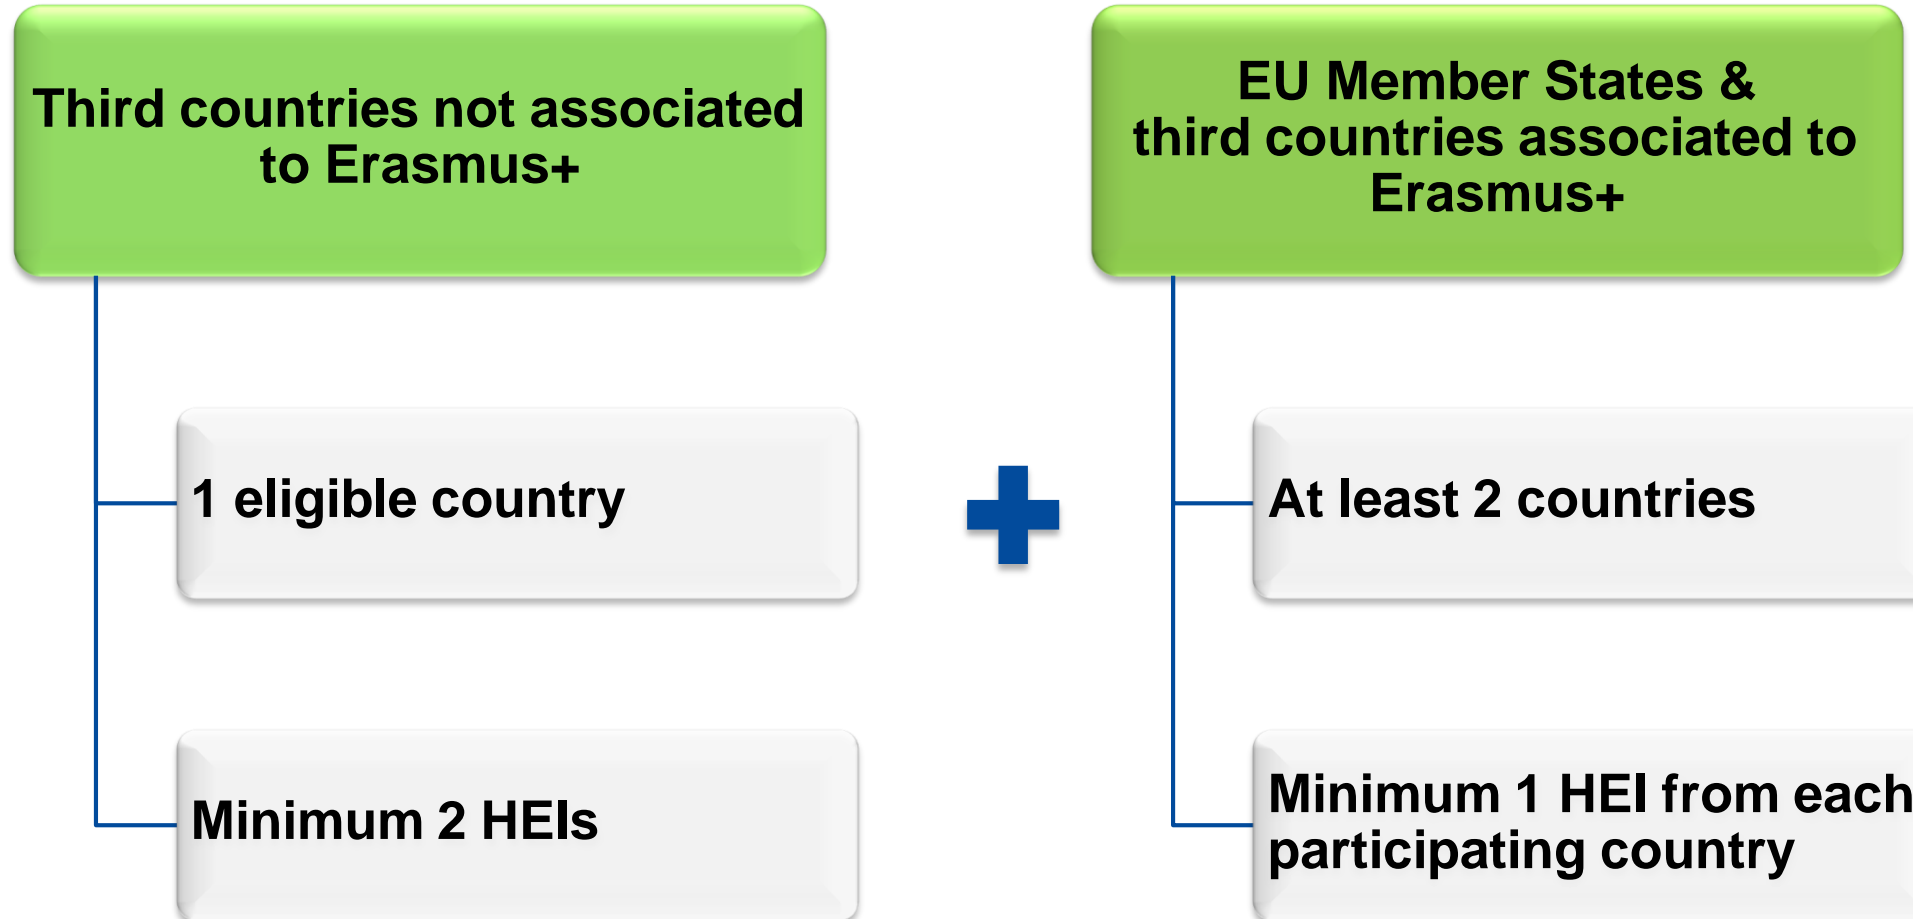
Third countries not associated to Erasmus+

1 eligible country

Minimum 2 HEIs

EU Member States & third countries associated to Erasmus+

At least 2 countries

Minimum 1 HEI from each participating country